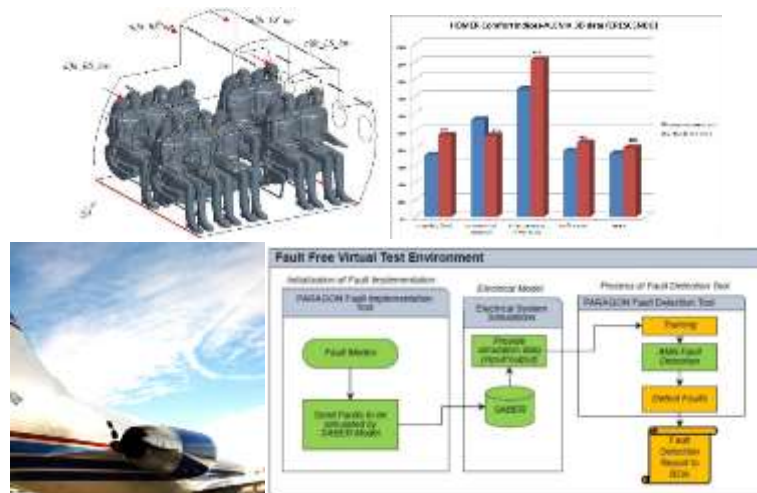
Fault Free Virtual Test Environment

Initialization of Fault Implementation

PARAGON Fault Implementation Tool

Fault Matrix

Send Faults to be simulated by SABER Model

Electrical Model

Electrical System Simulations

Provide simulation data (input/output)

SABER

Process of Fault Detection Test

PARAGON Fault Detection Tool

Training

ANN Fault Detection

Detect Faults

Fault Detection Result to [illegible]